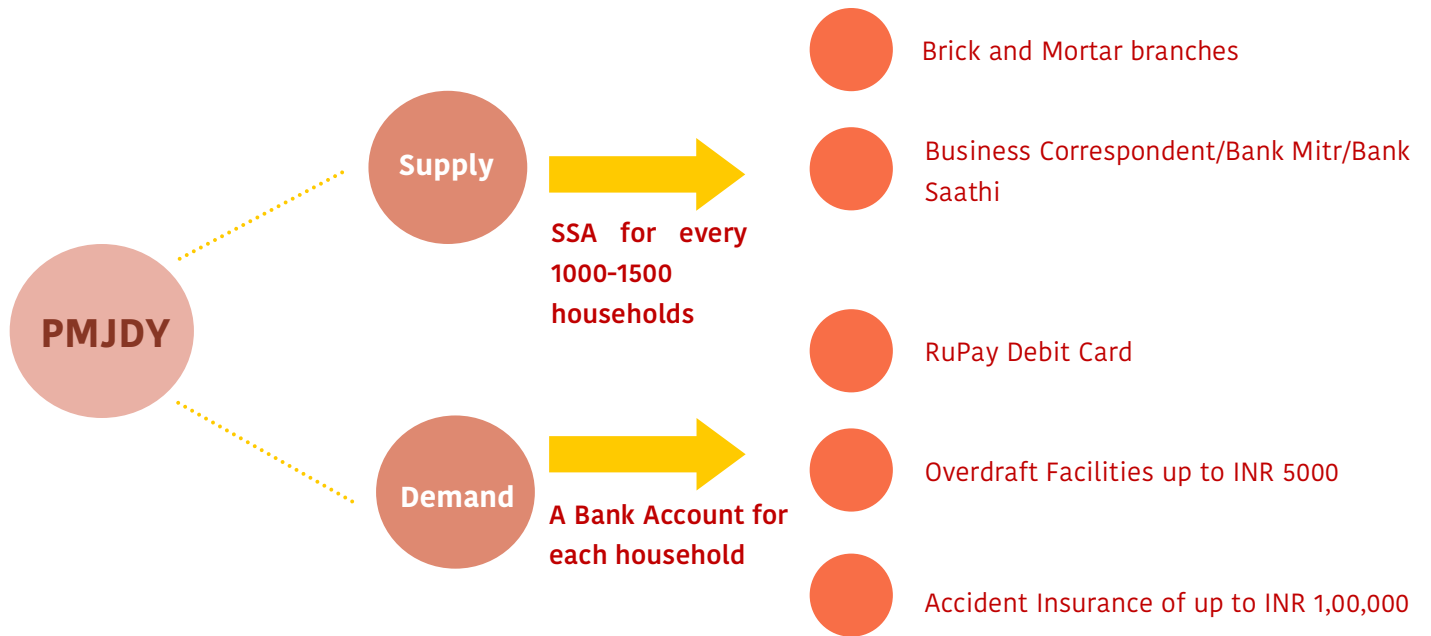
PMJDY

Supply

SSA for every 1000-1500 households

Demand

A Bank Account for each household

Brick and Mortar branches

Business Correspondent/Bank Mitr/Bank Saathi

RuPay Debit Card

Overdraft Facilities up to INR 5000

Accident Insurance of up to INR 1,00,000